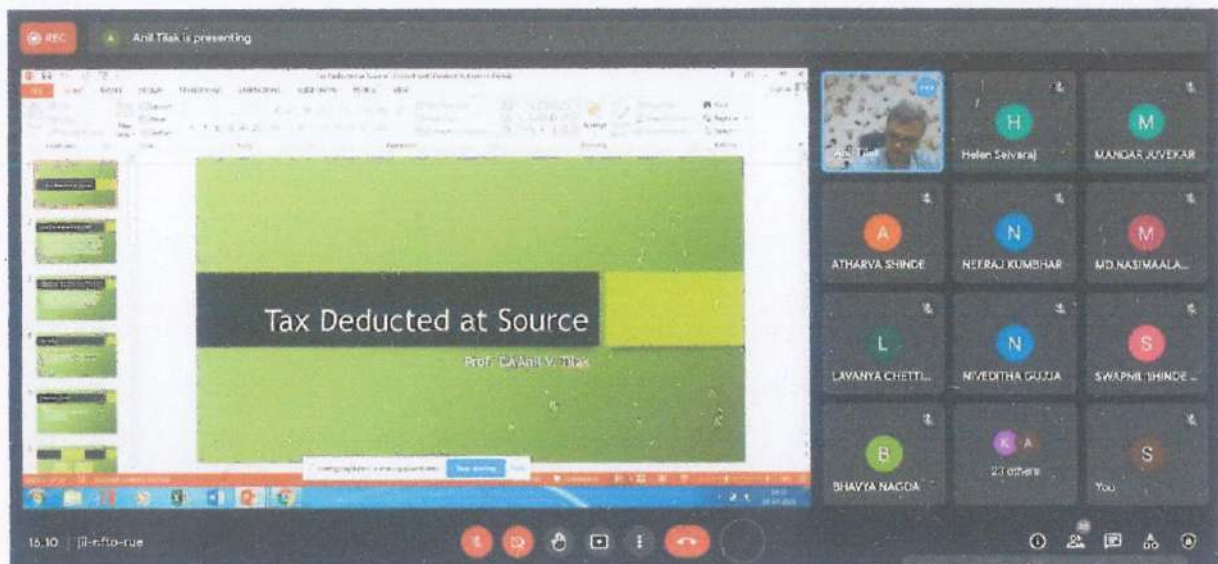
REC

A Anil Tilak is presenting

Tax Deducted at Source

Prof. CA Anil V. Tilak

Anil Tilak

H
Helen Selvaraj

M
MANDAR JUVEKAR

A
ATHARVA SHINDE

N
NEERAJ KUMBHAR

M
MD.NASIMAALA...

L
LAVANYA CHETTI...

N
NIVEDITHA GUJJA

S
SWAPNIL SHINDE ...

B
BHAVYA NAGDA

K A
23 others

S
You

16:10 | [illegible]-nfto-rue

Stop sharing